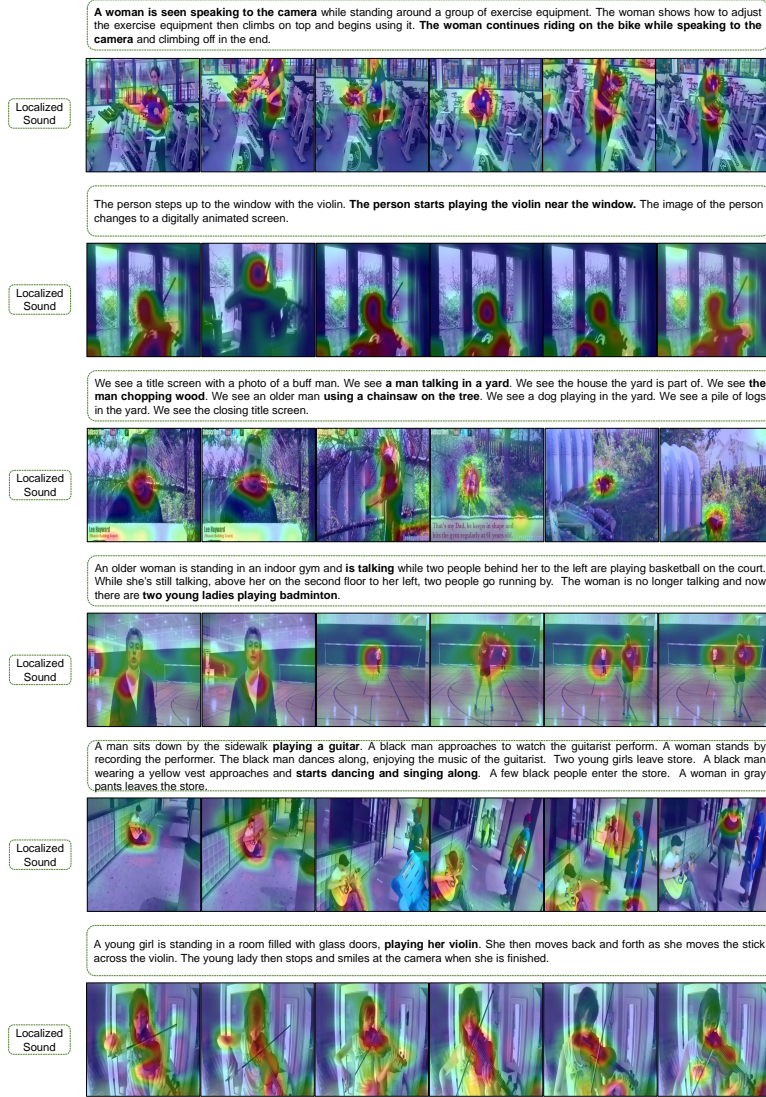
**A woman is seen speaking to the camera** while standing around a group of exercise equipment. The woman shows how to adjust the exercise equipment then climbs on top and begins using it. **The woman continues riding on the bike while speaking to the camera** and climbing off in the end.

Localized Sound

The person steps up to the window with the violin. **The person starts playing the violin near the window.** The image of the person changes to a digitally animated screen.

Localized Sound

We see a title screen with a photo of a buff man. We see **a man talking in a yard**. We see the house the yard is part of. We see **the man chopping wood**. We see an older man **using a chainsaw on the tree**. We see a dog playing in the yard. We see a pile of logs in the yard. We see the closing title screen.

Localized Sound

Lee Hayward

Lee Hayward

That's my Dad, he keeps in shape and hits the gym regularly at 61 years old

An older woman is standing in an indoor gym and **is talking** while two people behind her to the left are playing basketball on the court. While she's still talking, above her on the second floor to her left, two people go running by. The woman is no longer talking and now there are **two young ladies playing badminton**.

Localized Sound

A man sits down by the sidewalk **playing a guitar**. A black man approaches to watch the guitarist perform. A woman stands by recording the performer. The black man dances along, enjoying the music of the guitarist. Two young girls leave store. A black man wearing a yellow vest approaches and **starts dancing and singing along**. A few black people enter the store. A woman in gray pants leaves the store.

Localized Sound

A young girl is standing in a room filled with glass doors, **playing her violin**. She then moves back and forth as she moves the stick across the violin. The young lady then stops and smiles at the camera when she is finished.

Localized Sound